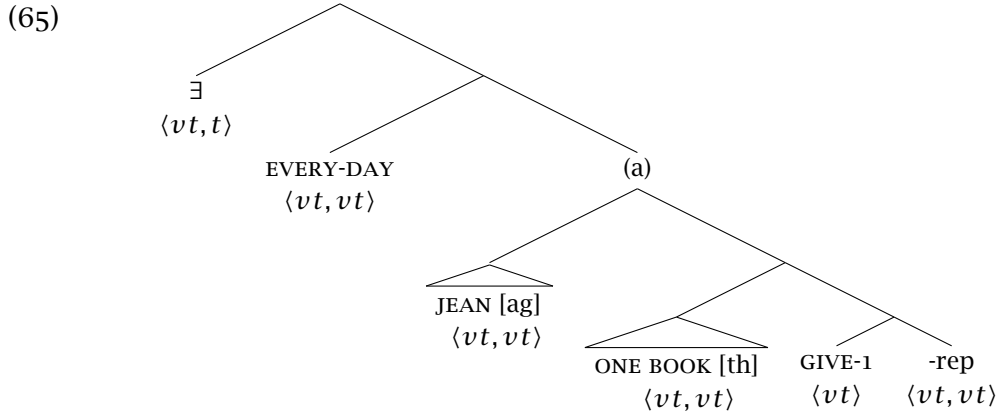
(65)

$\exists$
$\langle vt, t\rangle$

EVERY-DAY
$\langle vt, vt\rangle$

(a)

JEAN [ag]
$\langle vt, vt\rangle$

ONE BOOK [th]
$\langle vt, vt\rangle$

GIVE-1
$\langle vt\rangle$

-rep
$\langle vt, vt\rangle$